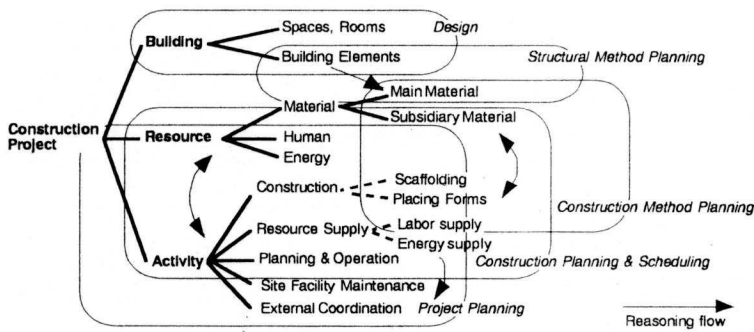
Building
Spaces, Rooms
Design
Building Elements
Structural Method Planning
Main Material
Material
Subsidiary Material
Construction Project
Resource
Human
Energy
Construction
Scaffolding
Placing Forms
Construction Method Planning
Resource Supply
Labor supply
Energy supply
Activity
Planning & Operation
Construction Planning & Scheduling
Site Facility Maintenance
External Coordination
Project Planning
Reasoning flow